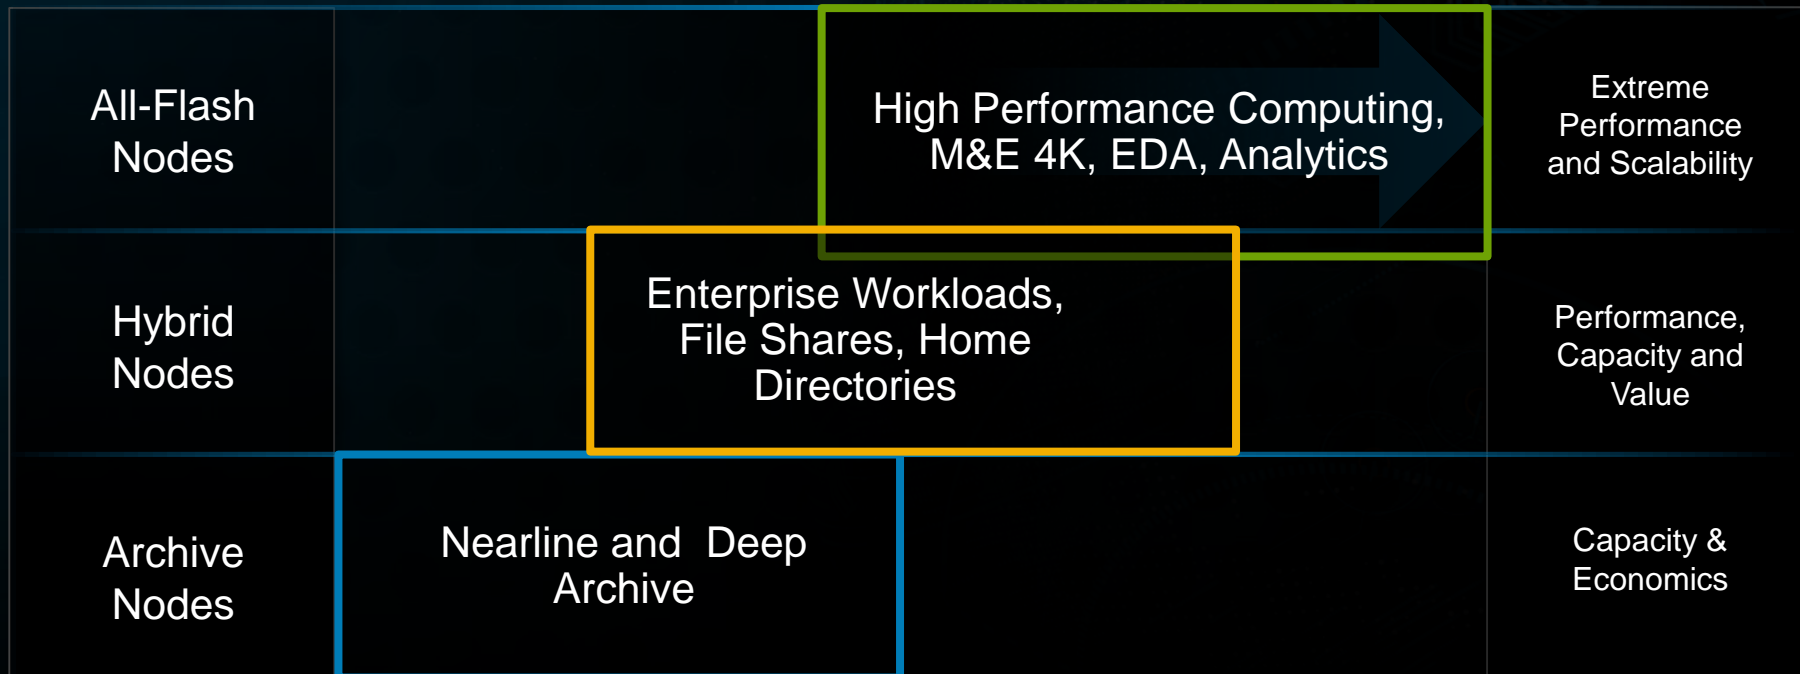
| | | |
|---|---|---|
| All-Flash Nodes | High Performance Computing, M&E 4K, EDA, Analytics | Extreme Performance and Scalability |
| Hybrid Nodes | Enterprise Workloads, File Shares, Home Directories | Performance, Capacity and Value |
| Archive Nodes | Nearline and Deep Archive | Capacity & Economics |